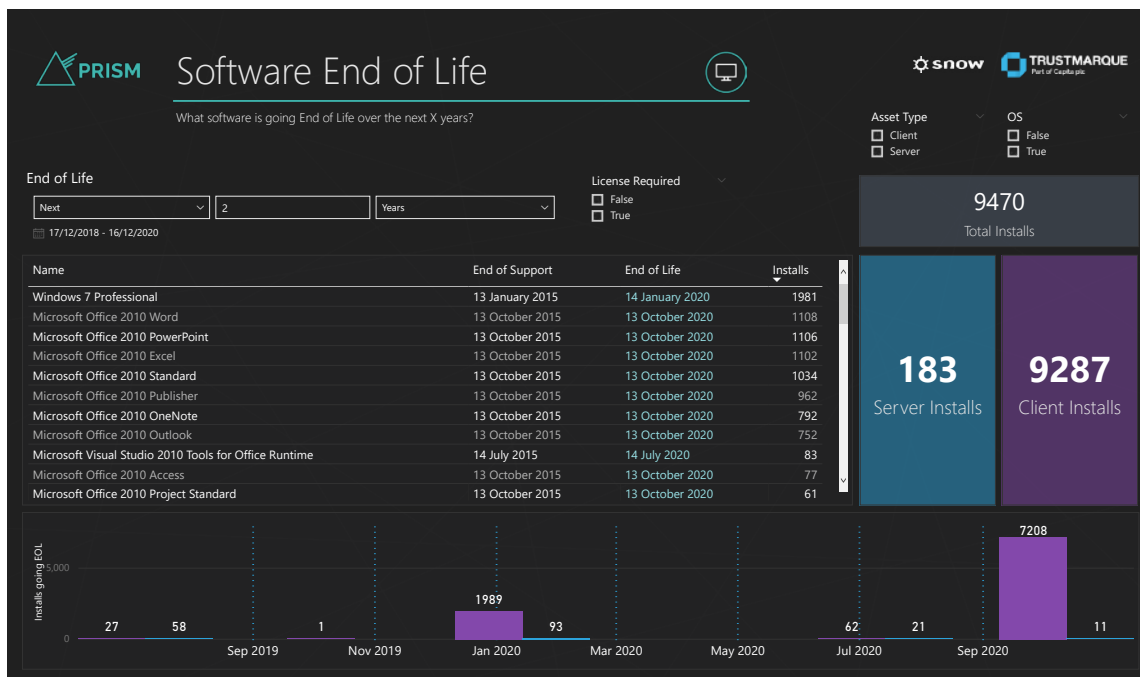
PRISM

Software End of Life

What software is going End of Life over the next X years?

snow TRUSTMARQUE Part of Capita plc

Asset Type
Client
Server

OS
False
True

End of Life
Next 2 Years
17/12/2018 - 16/12/2020

License Required
False
True

9470
Total Installs

| Name | End of Support | End of Life | Installs |
|---|---|---|---|
| Windows 7 Professional | 13 January 2015 | 14 January 2020 | 1981 |
| Microsoft Office 2010 Word | 13 October 2015 | 13 October 2020 | 1108 |
| Microsoft Office 2010 PowerPoint | 13 October 2015 | 13 October 2020 | 1106 |
| Microsoft Office 2010 Excel | 13 October 2015 | 13 October 2020 | 1102 |
| Microsoft Office 2010 Standard | 13 October 2015 | 13 October 2020 | 1034 |
| Microsoft Office 2010 Publisher | 13 October 2015 | 13 October 2020 | 962 |
| Microsoft Office 2010 OneNote | 13 October 2015 | 13 October 2020 | 792 |
| Microsoft Office 2010 Outlook | 13 October 2015 | 13 October 2020 | 752 |
| Microsoft Visual Studio 2010 Tools for Office Runtime | 14 July 2015 | 14 July 2020 | 83 |
| Microsoft Office 2010 Access | 13 October 2015 | 13 October 2020 | 77 |
| Microsoft Office 2010 Project Standard | 13 October 2015 | 13 October 2020 | 61 |

183
Server Installs

9287
Client Installs

Installs going EOL
5,000
0
27 58 1 1989 93 62 21 7208 11
Sep 2019 Nov 2019 Jan 2020 Mar 2020 May 2020 Jul 2020 Sep 2020